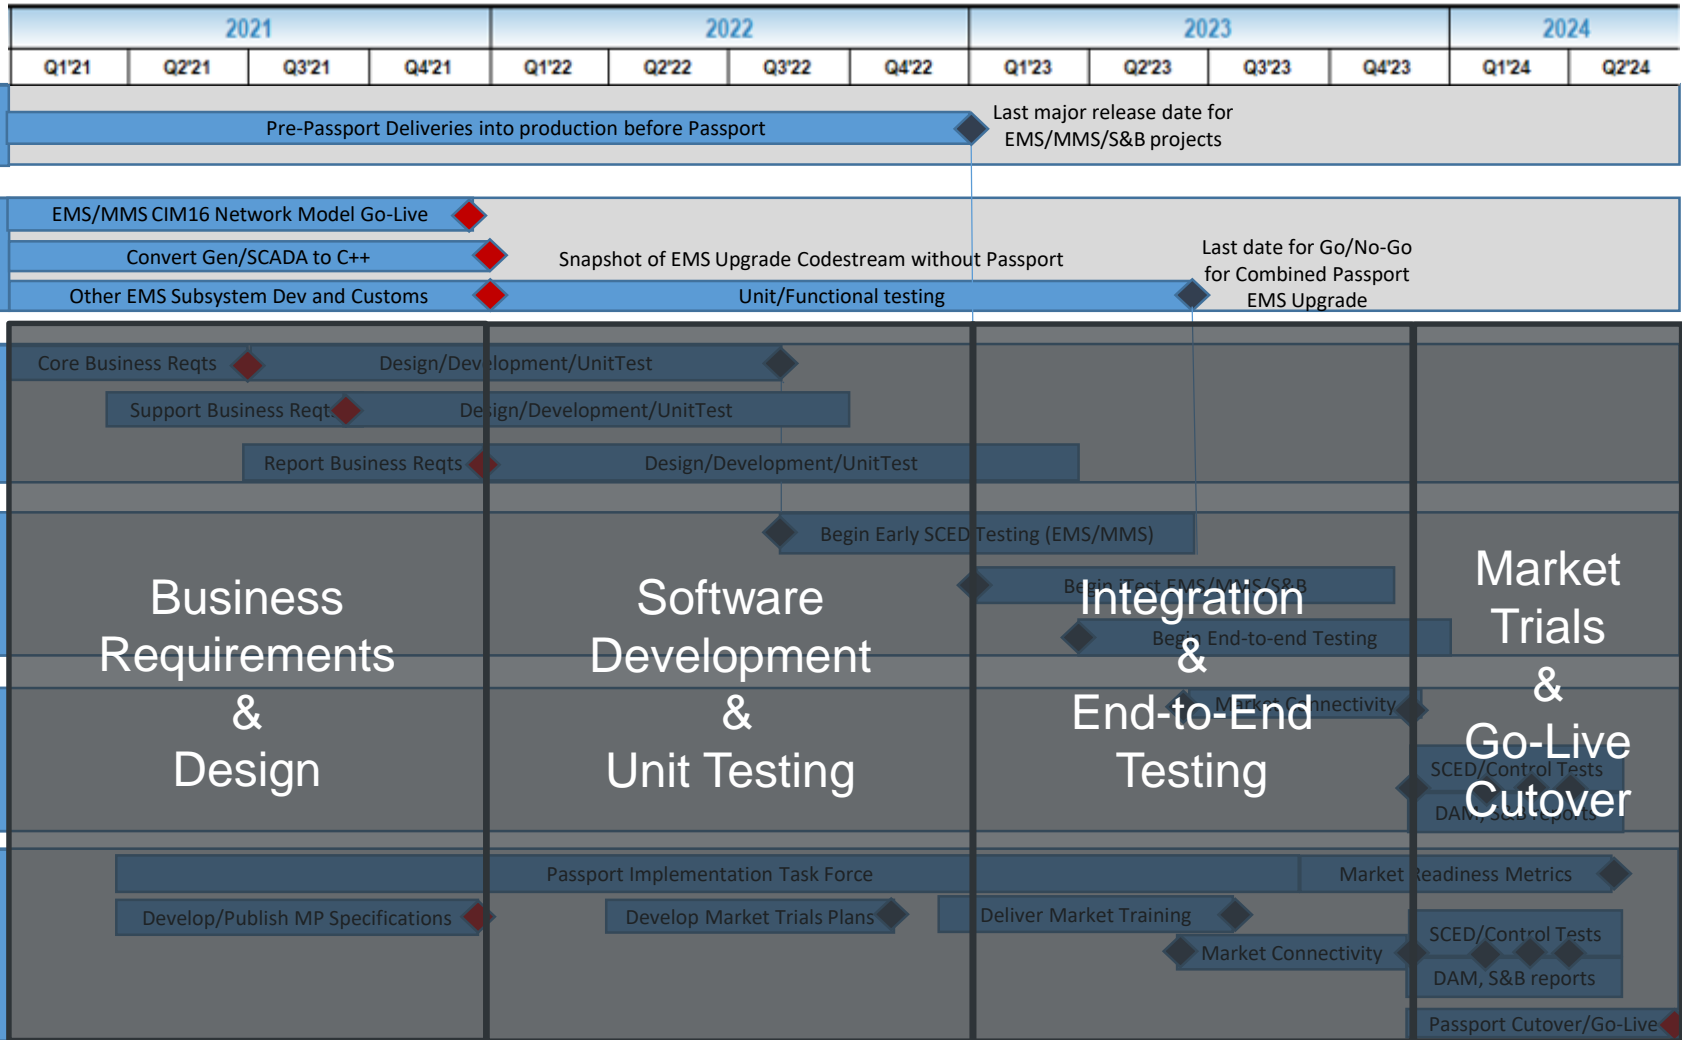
| 2021 | | | | 2022 | | | | 2023 | | | | 2024 | |
|---|---|---|---|---|---|---|---|---|---|---|---|---|---|
| Q1'21 | Q2'21 | Q3'21 | Q4'21 | Q1'22 | Q2'22 | Q3'22 | Q4'22 | Q1'23 | Q2'23 | Q3'23 | Q4'23 | Q1'24 | Q2'24 |

Pre-Passport Deliveries into production before Passport

Last major release date for EMS/MMS/S&B projects

EMS/MMS CIM16 Network Model Go-Live

Convert Gen/SCADA to C++

Snapshot of EMS Upgrade Codestream without Passport

Last date for Go/No-Go for Combined Passport EMS Upgrade

Other EMS Subsystem Dev and Customs

Unit/Functional testing

Core Business Reqts

Design/Development/UnitTest

Support Business Reqts

Design/Development/UnitTest

Report Business Reqts

Design/Development/UnitTest

Begin Early SCED Testing (EMS/MMS)

Begin Test EMS/MMS/S&B

Begin End-to-end Testing

Market Connectivity

SCED/Control Tests

DAM, S&B reports

Business Requirements & Design

Software Development & Unit Testing

Integration & End-to-End Testing

Market Trials & Go-Live Cutover

Passport Implementation Task Force

Market Readiness Metrics

Develop/Publish MP Specifications

Develop Market Trials Plans

Deliver Market Training

Market Connectivity

SCED/Control Tests

DAM, S&B reports

Passport Cutover/Go-Live